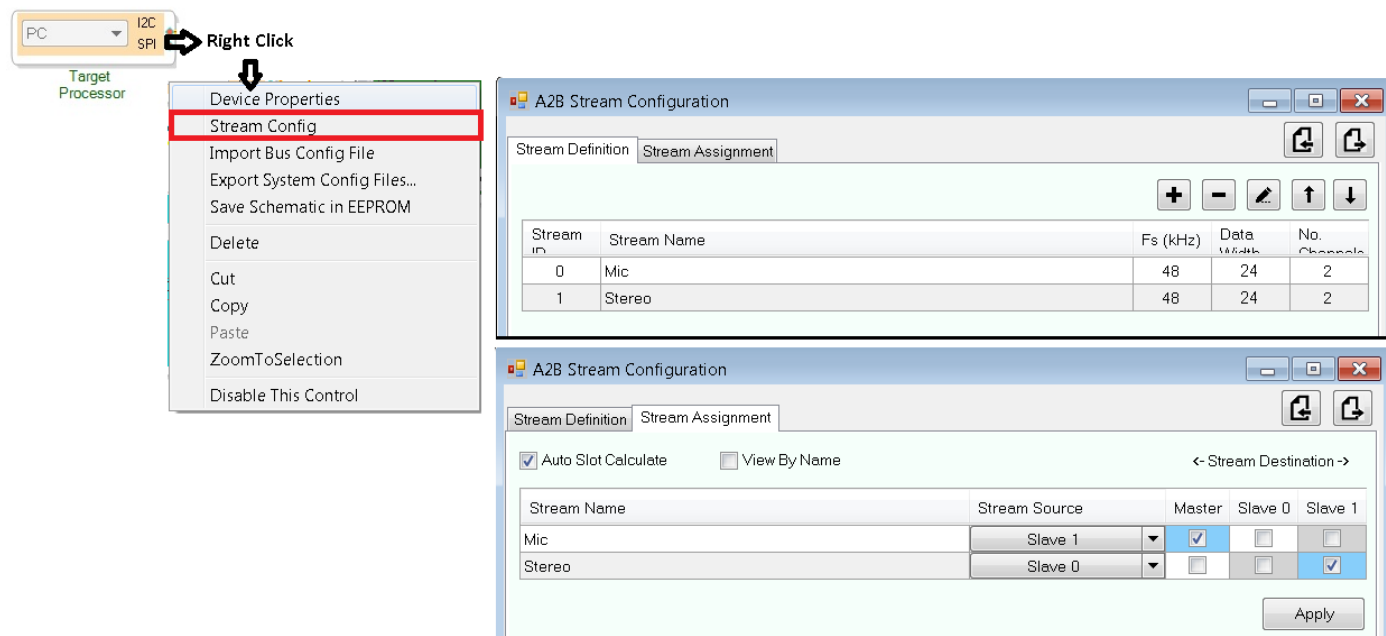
PC
I2C
SPI
Right Click
Target Processor

Device Properties
Stream Config
Import Bus Config File
Export System Config Files...
Save Schematic in EEPROM
Delete
Cut
Copy
Paste
ZoomToSelection
Disable This Control

A2B Stream Configuration
Stream Definition
Stream Assignment

| Stream ID | Stream Name | Fs (kHz) | Data Width | No. Channels |
|---|---|---|---|---|
| 0 | Mic | 48 | 24 | 2 |
| 1 | Stereo | 48 | 24 | 2 |

A2B Stream Configuration
Stream Definition
Stream Assignment
Auto Slot Calculate
View By Name
<- Stream Destination ->

| Stream Name | Stream Source | Master | Slave 0 | Slave 1 |
|---|---|---|---|---|
| Mic | Slave 1 | ☑ | ☐ | ☐ |
| Stereo | Slave 0 | ☐ | ☐ | ☑ |

Apply